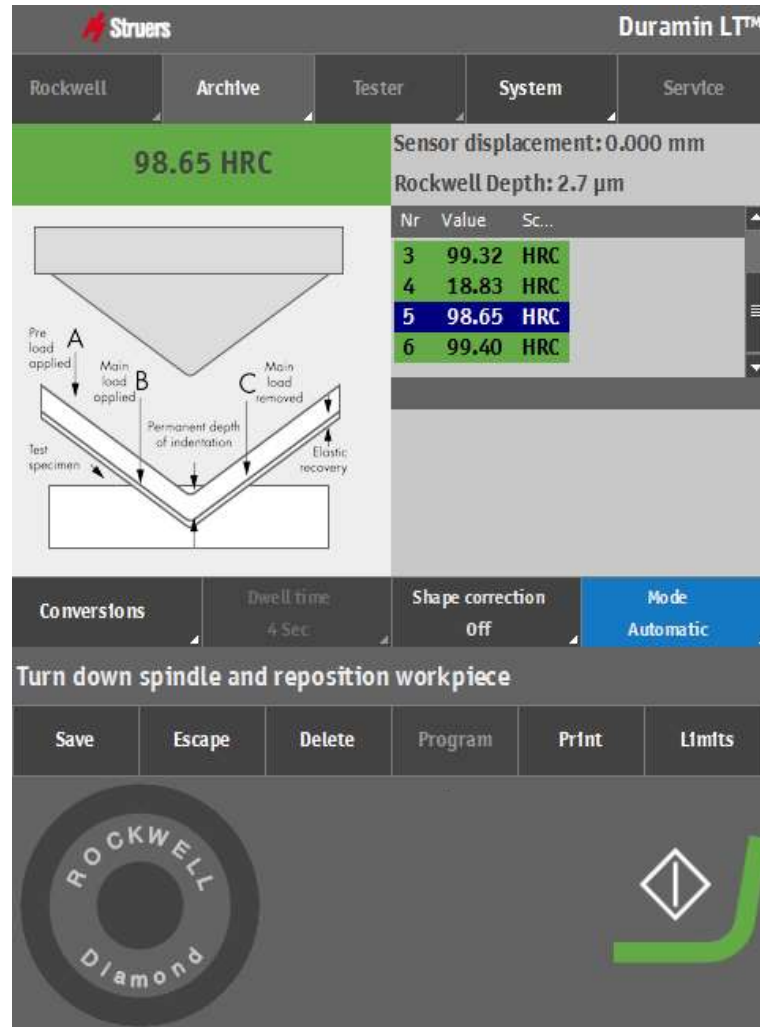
Struers

Duramin LT™

Rockwell

Archive

Tester

System

Service

98.65 HRC

Sensor displacement: 0.000 mm

Rockwell Depth: 2.7 µm

| Nr | Value | Sc... |
|---|---|---|
| 3 | 99.32 | HRC |
| 4 | 18.83 | HRC |
| 5 | 98.65 | HRC |
| 6 | 99.40 | HRC |

Pre load applied A

Main load applied B

C Main load removed

Permanent depth of indentation

Test specimen

Elastic recovery

Conversions

Dwell time 4 Sec

Shape correction Off

Mode Automatic

Turn down spindle and reposition workpiece

Save

Escape

Delete

Program

Print

Limits

ROCKWELL

Diamond